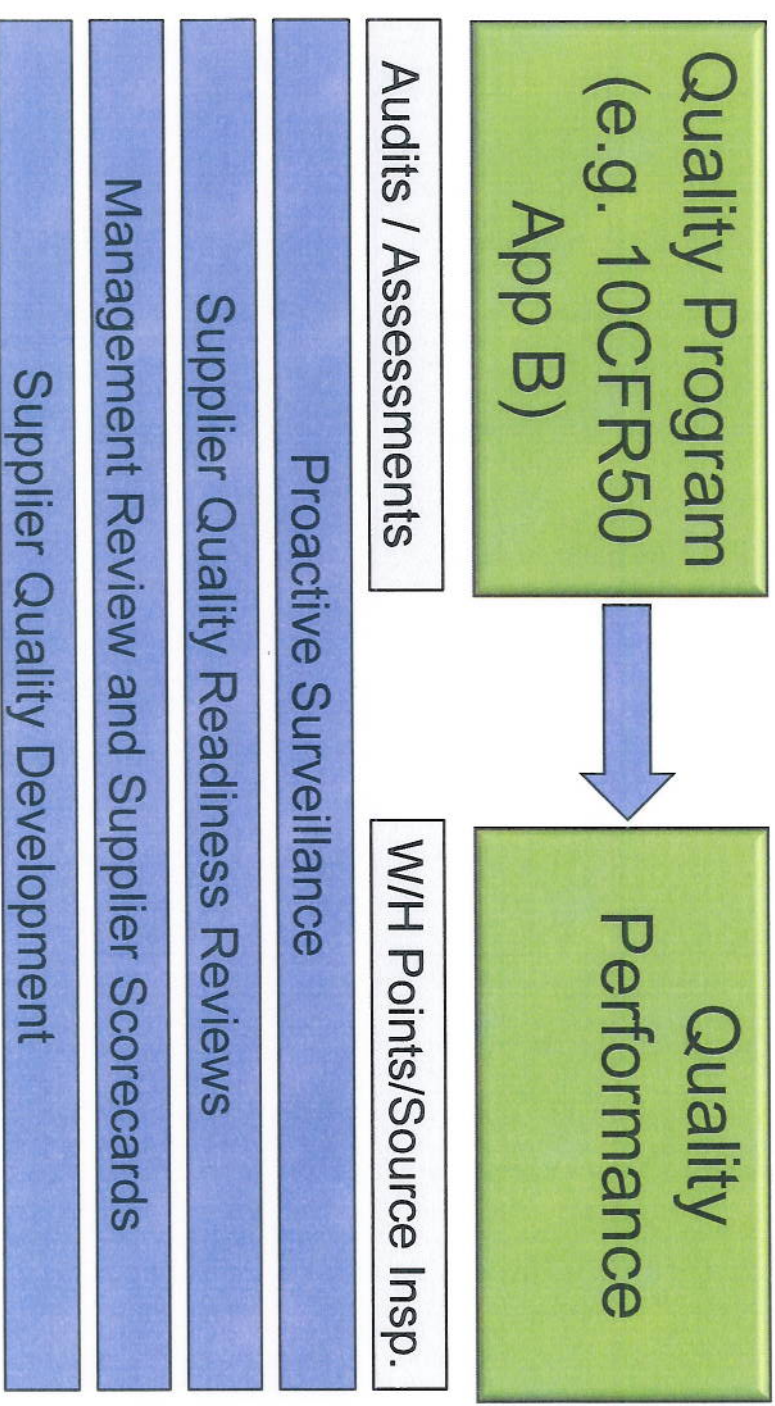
Quality Program (e.g. 10CFR50 App B)

Quality Performance

Audits / Assessments

W/H Points/Source Insp.

Proactive Surveillance

Supplier Quality Readiness Reviews

Management Review and Supplier Scorecards

Supplier Quality Development